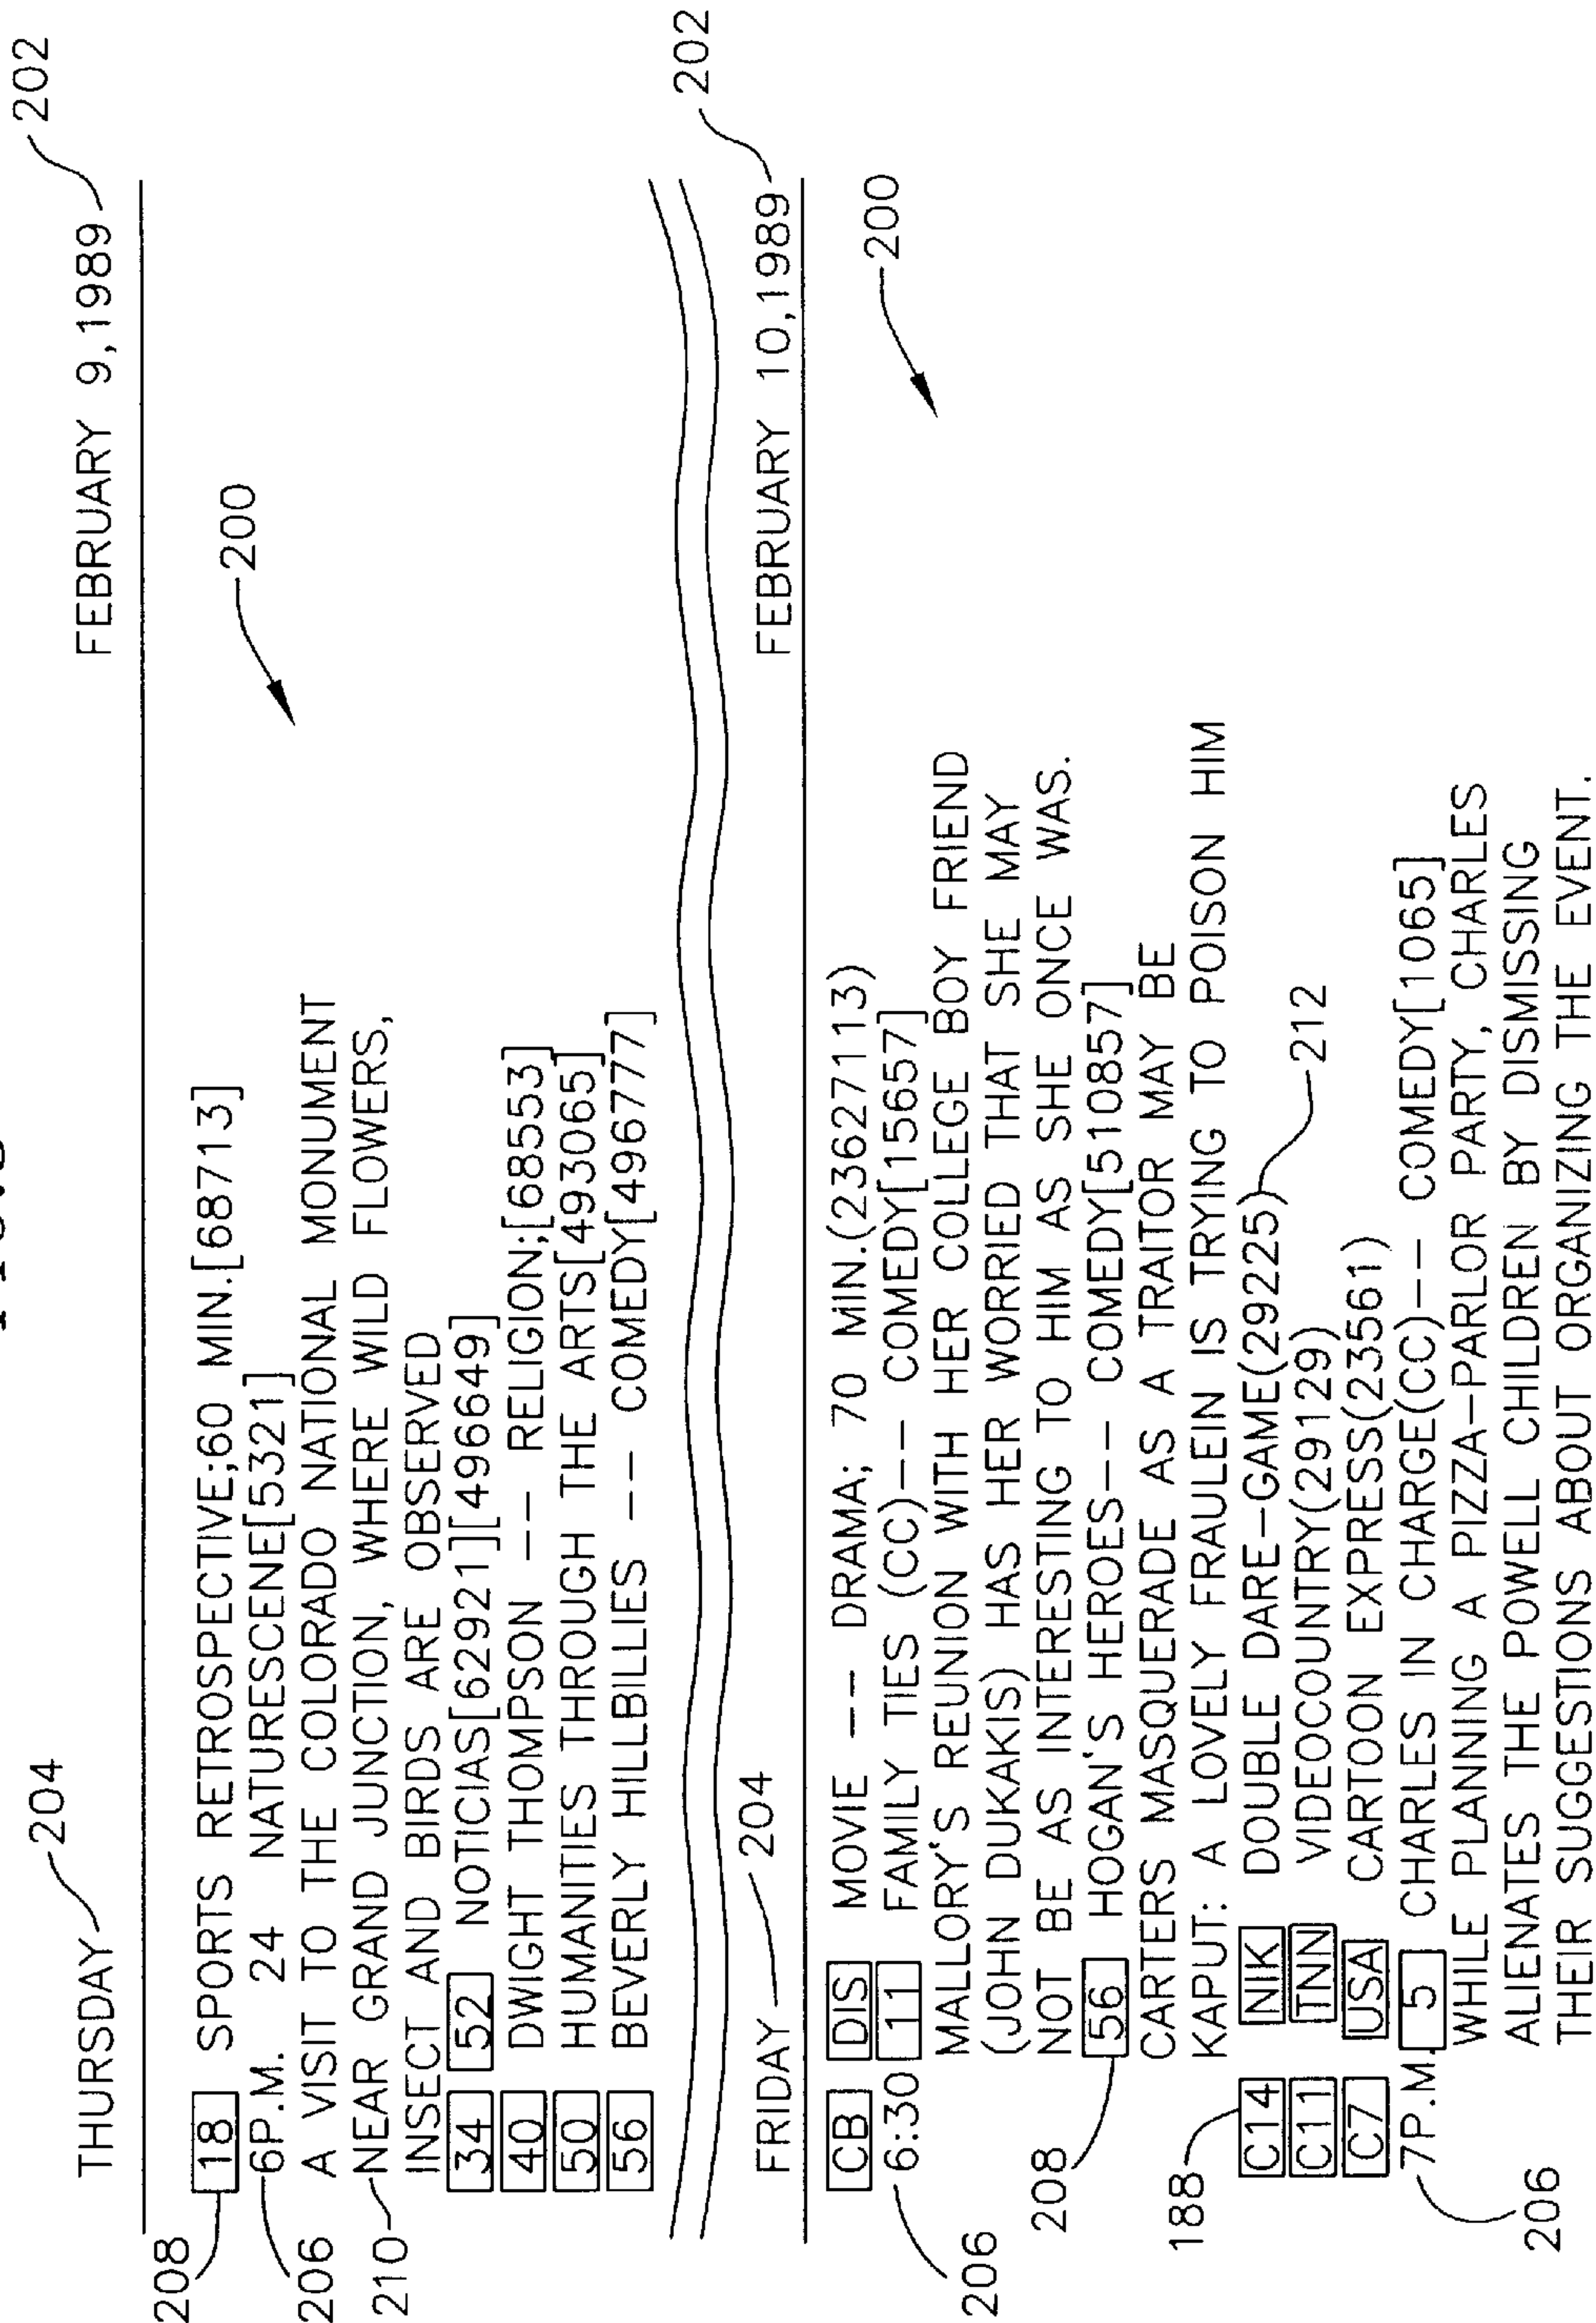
THURSDAY 204 FEBRUARY 9, 1989 202

200

208 18 SPORTS RETROSPECTIVE;60 MIN.[68713]
206 6P.M. 24 NATURESCENE[5321]
A VISIT TO THE COLORADO NATIONAL MONUMENT
210 NEAR GRAND JUNCTION, WHERE WILD FLOWERS, INSECT AND BIRDS ARE OBSERVED
34 52 NOTICIAS[62921][496649]
40 DWIGHT THOMPSON -- RELIGION;[68553]
50 HUMANITIES THROUGH THE ARTS[493065]
56 BEVERLY HILLBILLIES -- COMEDY[496777]

FRIDAY 204 FEBRUARY 10,1989 202

200

CB DIS MOVIE -- DRAMA; 70 MIN.(236271113)
206 6:30 11 FAMILY TIES (CC)-- COMEDY[15657]
MALLORY'S REUNION WITH HER COLLEGE BOY FRIEND (JOHN DUKAKIS) HAS HER WORRIED THAT SHE MAY NOT BE AS INTERESTING TO HIM AS SHE ONCE WAS.
208 56 HOGAN'S HEROES-- COMEDY[510857]
CARTERS MASQUERADE AS A TRAITOR MAY BE KAPUT: A LOVELY FRAULEIN IS TRYING TO POISON HIM
188 C14 NIK DOUBLE DARE-GAME(29225) 212
C11 TNN VIDEOCOUNTRY(29129)
C7 USA CARTOON EXPRESS(23561)
206 7P.M. 5 CHARLES IN CHARGE(CC)-- COMEDY[1065]
WHILE PLANNING A PIZZA-PARLOR PARTY, CHARLES ALIENATES THE POWELL CHILDREN BY DISMISSING THEIR SUGGESTIONS ABOUT ORGANIZING THE EVENT.